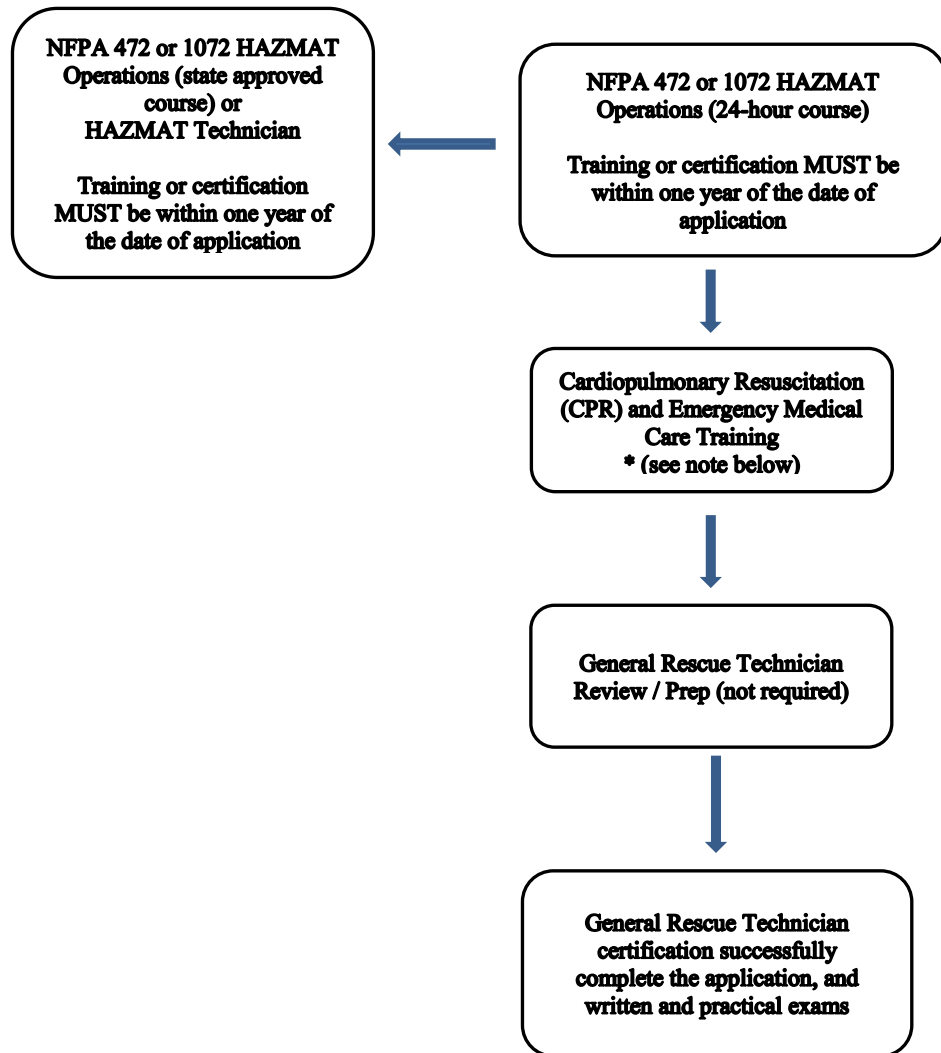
NFPA 472 or 1072 HAZMAT Operations (state approved course) or
HAZMAT Technician

Training or certification MUST be within one year of the date of application

NFPA 472 or 1072 HAZMAT Operations (24-hour course)

Training or certification MUST be within one year of the date of application

Cardiopulmonary Resuscitation (CPR) and Emergency Medical Care Training
* (see note below)

General Rescue Technician Review / Prep (not required)

General Rescue Technician certification successfully complete the application, and written and practical exams